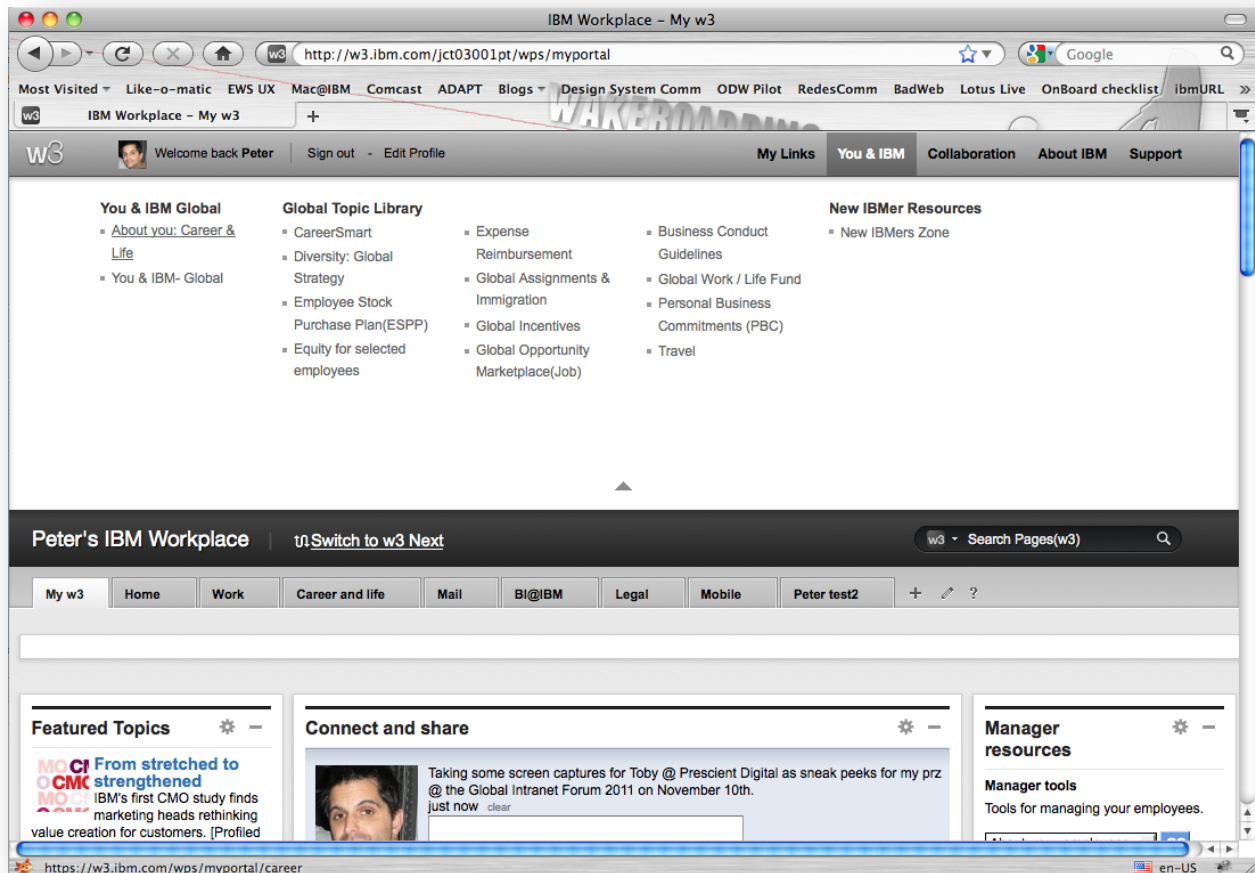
IBM Workplace – My w3

http://w3.ibm.com/jct03001pt/wps/myportal

Google

Most Visited Like-o-matic EWS UX Mac@IBM Comcast ADAPT Blogs Design System Comm ODW Pilot RedesComm BadWeb Lotus Live OnBoard checklist ibmURL

IBM Workplace – My w3

w3 Welcome back Peter Sign out - Edit Profile My Links You & IBM Collaboration About IBM Support

You & IBM Global
About you: Career & Life
You & IBM- Global

Global Topic Library
CareerSmart
Diversity: Global Strategy
Employee Stock Purchase Plan(ESPP)
Equity for selected employees

Expense Reimbursement
Global Assignments & Immigration
Global Incentives
Global Opportunity Marketplace(Job)

Business Conduct Guidelines
Global Work / Life Fund
Personal Business Commitments (PBC)
Travel

New IBMer Resources
New IBMers Zone

Peter's IBM Workplace Switch to w3 Next

w3 Search Pages(w3)

My w3 Home Work Career and life Mail BI@IBM Legal Mobile Peter test2 + ?

Featured Topics

From stretched to strengthened
IBM's first CMO study finds marketing heads rethinking value creation for customers. [Profiled

Connect and share

Taking some screen captures for Toby @ Prescient Digital as sneak peeks for my prz @ the Global Intranet Forum 2011 on November 10th.
just now clear

Manager resources

Manager tools
Tools for managing your employees.

https://w3.ibm.com/wps/myportal/career

en-US